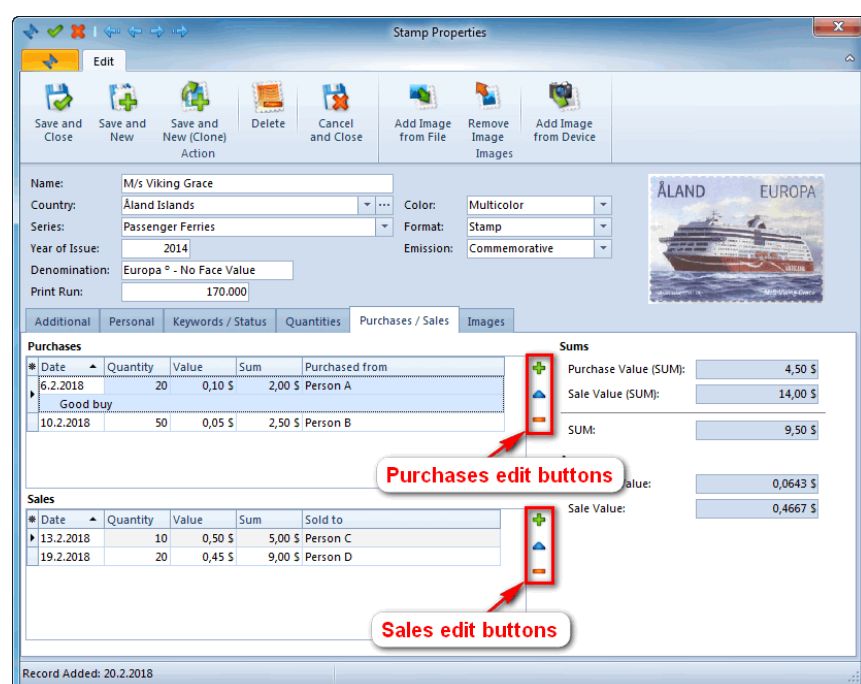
Stamp Properties

Edit

Save and Close | Save and New | Save and New (Clone) | Delete | Cancel and Close | Add Image from File | Remove Image | Add Image from Device

Action | Images

Name: M/s Viking Grace
Country: Åland Islands
Series: Passenger Ferries
Year of Issue: 2014
Denomination: Europa ° - No Face Value
Print Run: 170.000
Color: Multicolor
Format: Stamp
Emission: Commemorative

ÅLAND EUROPA

Additional | Personal | Keywords / Status | Quantities | Purchases / Sales | Images

Purchases

| Date | Quantity | Value | Sum | Purchased from |
|---|---|---|---|---|
| 6.2.2018 | 20 | 0,10 $ | 2,00 $ | Person A |
| Good buy | | | | |
| 10.2.2018 | 50 | 0,05 $ | 2,50 $ | Person B |

Sums

Purchase Value (SUM): 4,50 $
Sale Value (SUM): 14,00 $
SUM: 9,50 $
Value: 0,0643 $
Sale Value: 0,4667 $

Purchases edit buttons

Sales

| Date | Quantity | Value | Sum | Sold to |
|---|---|---|---|---|
| 13.2.2018 | 10 | 0,50 $ | 5,00 $ | Person C |
| 19.2.2018 | 20 | 0,45 $ | 9,00 $ | Person D |

Sales edit buttons

Record Added: 20.2.2018